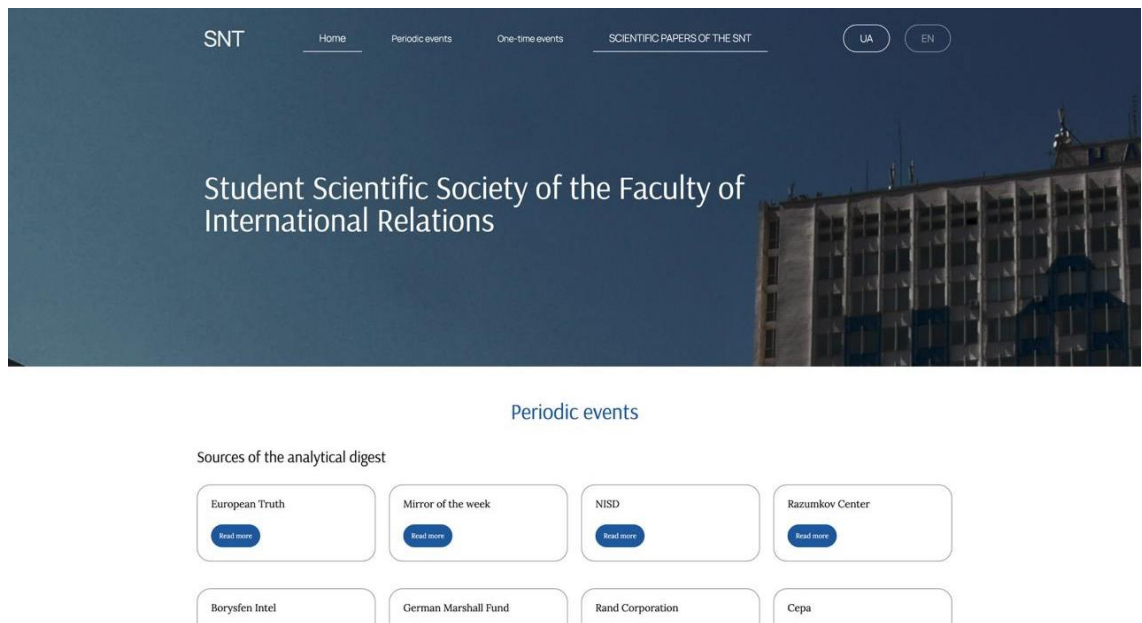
SNT
Home
Periodic events
One-time events
SCIENTIFIC PAPERS OF THE SNT
UA
EN

Student Scientific Society of the Faculty of International Relations

Periodic events

Sources of the analytical digest

European Truth
Read more

Mirror of the week
Read more

NISD
Read more

Razumkov Center
Read more

Borysfen Intel

German Marshall Fund

Rand Corporation

Cepa